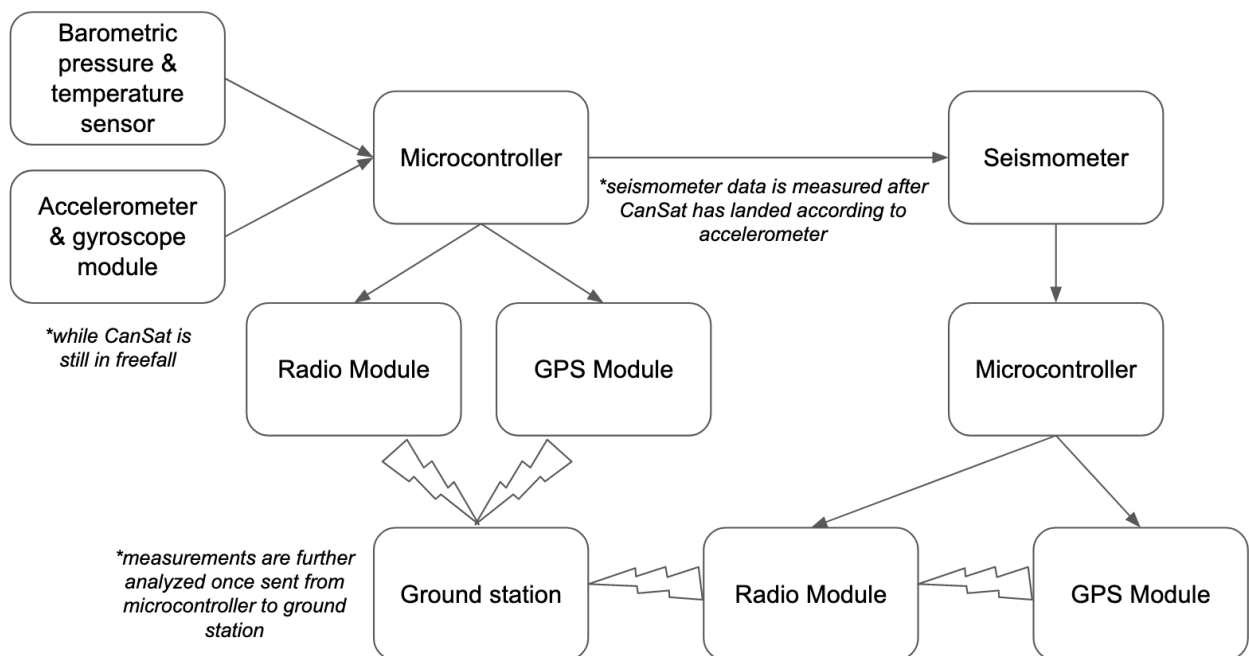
Barometric pressure & temperature sensor

Accelerometer & gyroscope module

*while CanSat is still in freefall

Microcontroller

*seismometer data is measured after CanSat has landed according to accelerometer

Seismometer

Radio Module

GPS Module

Microcontroller

*measurements are further analyzed once sent from microcontroller to ground station

Ground station

Radio Module

GPS Module